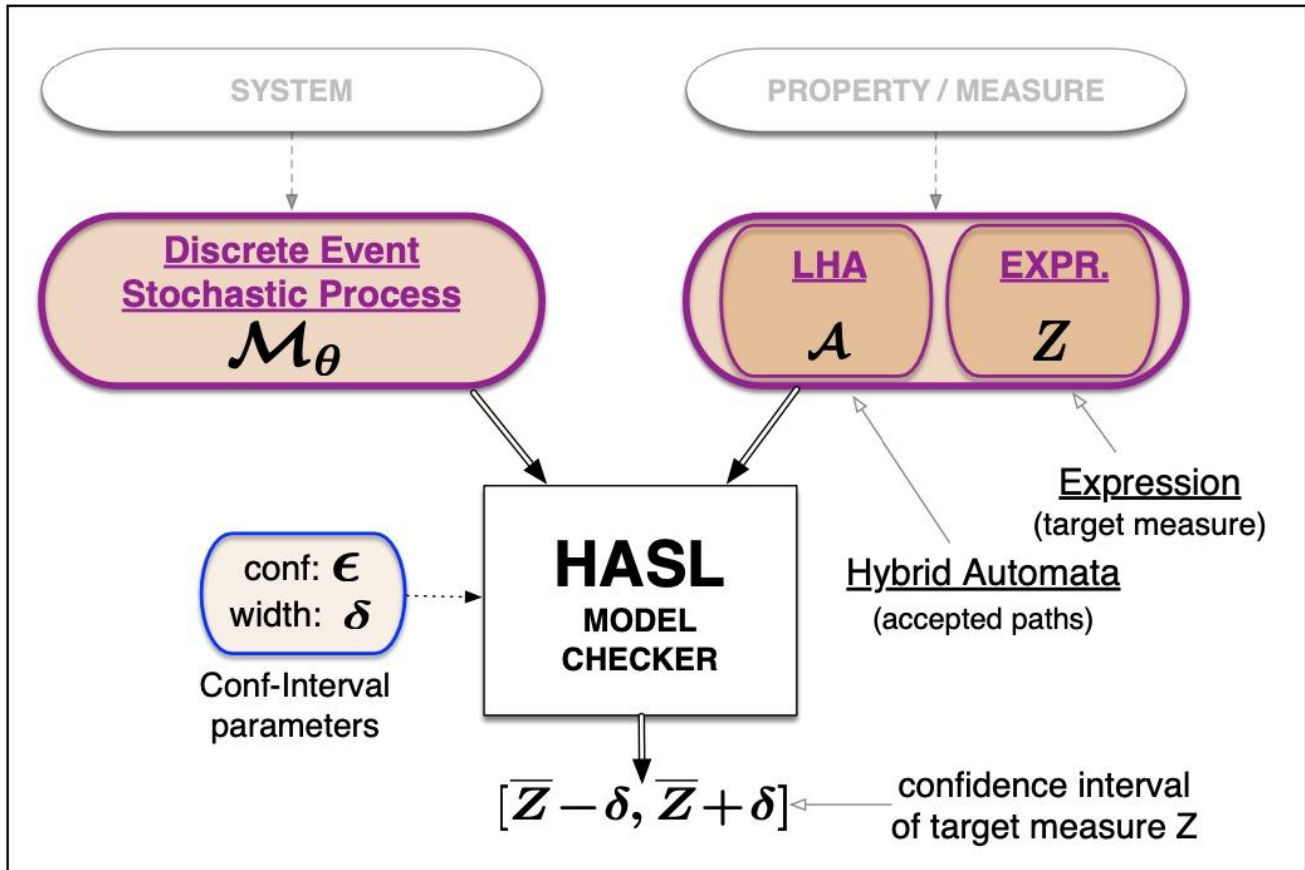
SYSTEM

PROPERTY / MEASURE

Discrete Event Stochastic Process
$\mathcal{M}_\theta$

LHA
$\mathcal{A}$

EXPR.
$Z$

Expression
(target measure)

conf: $\epsilon$
width: $\delta$

Conf-Interval parameters

HASL
MODEL CHECKER

Hybrid Automata
(accepted paths)

$[\overline{Z}-\delta, \overline{Z}+\delta]$

confidence interval of target measure Z